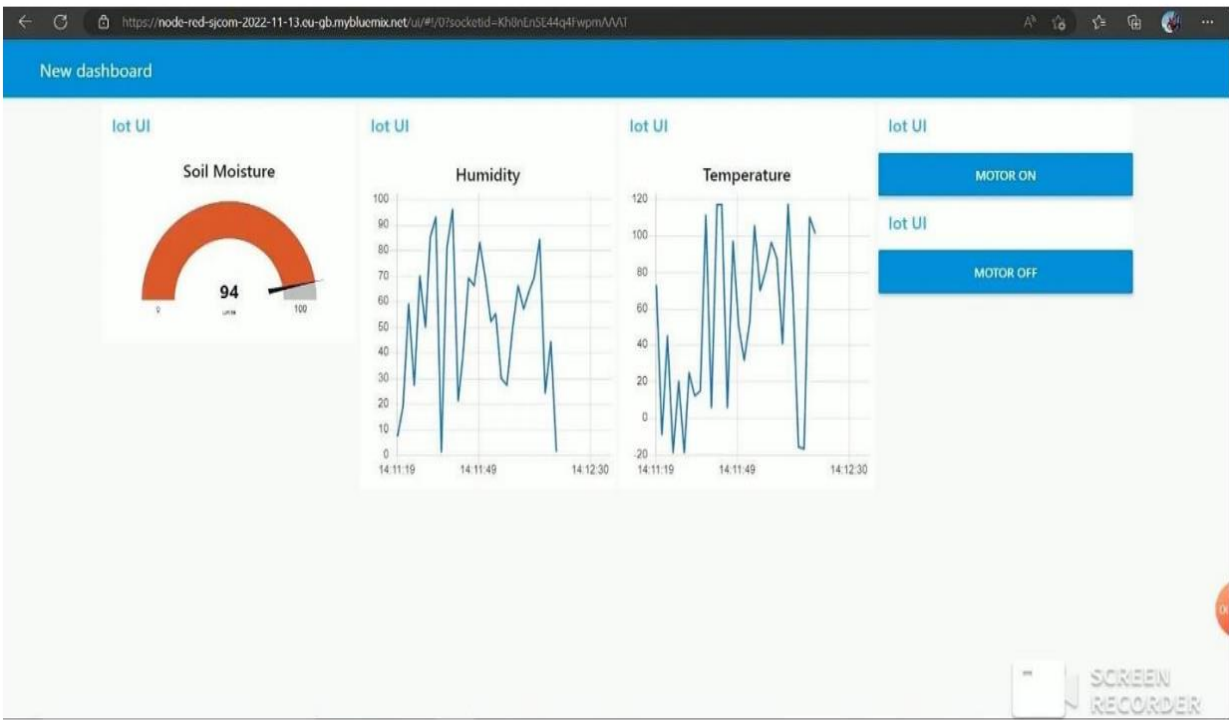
https://node-red-sjcom-2022-11-13.eu-gb.mybluemix.net/ui/#!/0?socketid=Kh8nEnSE44q4FwpmAAAT

New dashboard

Iot UI

Soil Moisture

94

units

0

100

Iot UI

Humidity

100
90
80
70
60
50
40
30
20
10
0

14:11:19
14:11:49
14:12:30

Iot UI

Temperature

120
100
80
60
40
20
0
-20

14:11:19
14:11:49
14:12:30

Iot UI

MOTOR ON

Iot UI

MOTOR OFF

SCREEN RECORDER